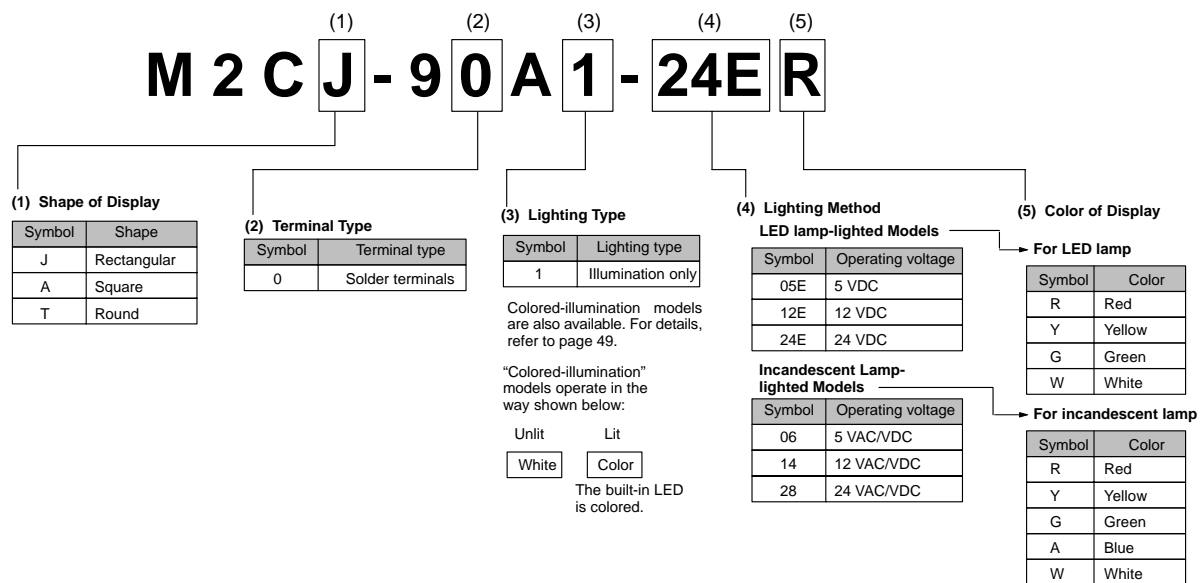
(1) (2) (3) (4) (5)

M 2 C J - 9 0 A 1 - 24E R

(1) Shape of Display

| Symbol | Shape |
|---|---|
| J | Rectangular |
| A | Square |
| T | Round |

(2) Terminal Type

| Symbol | Terminal type |
|---|---|
| 0 | Solder terminals |

(3) Lighting Type

| Symbol | Lighting type |
|---|---|
| 1 | Illumination only |

Colored-illumination models are also available. For details, refer to page 49.

"Colored-illumination" models operate in the way shown below:

Unlit Lit

White Color

The built-in LED is colored.

(4) Lighting Method

LED lamp-lighted Models

| Symbol | Operating voltage |
|---|---|
| 05E | 5 VDC |
| 12E | 12 VDC |
| 24E | 24 VDC |

Incandescent Lamp-lighted Models

| Symbol | Operating voltage |
|---|---|
| 06 | 5 VAC/VDC |
| 14 | 12 VAC/VDC |
| 28 | 24 VAC/VDC |

(5) Color of Display

For LED lamp

| Symbol | Color |
|---|---|
| R | Red |
| Y | Yellow |
| G | Green |
| W | White |

For incandescent lamp

| Symbol | Color |
|---|---|
| R | Red |
| Y | Yellow |
| G | Green |
| A | Blue |
| W | White |